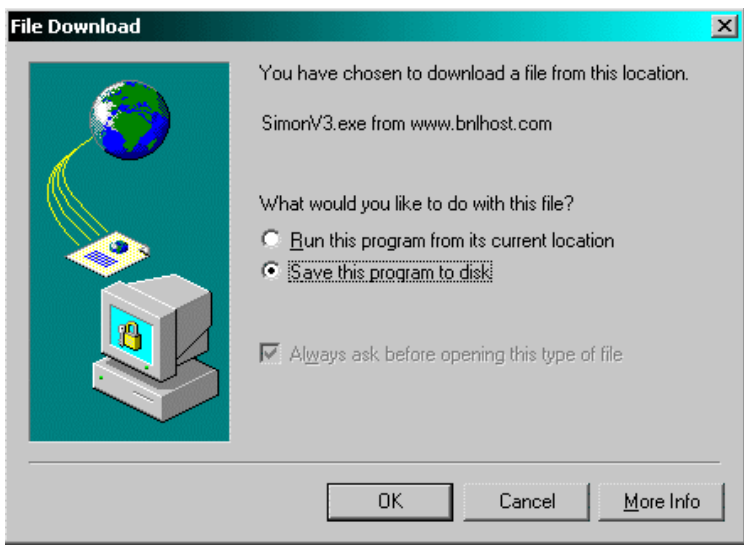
File Download

×

You have chosen to download a file from this location.

SimonV3.exe from www.bnlhost.com

What would you like to do with this file?

Run this program from its current location

Save this program to disk

Always ask before opening this type of file

OK

Cancel

More Info